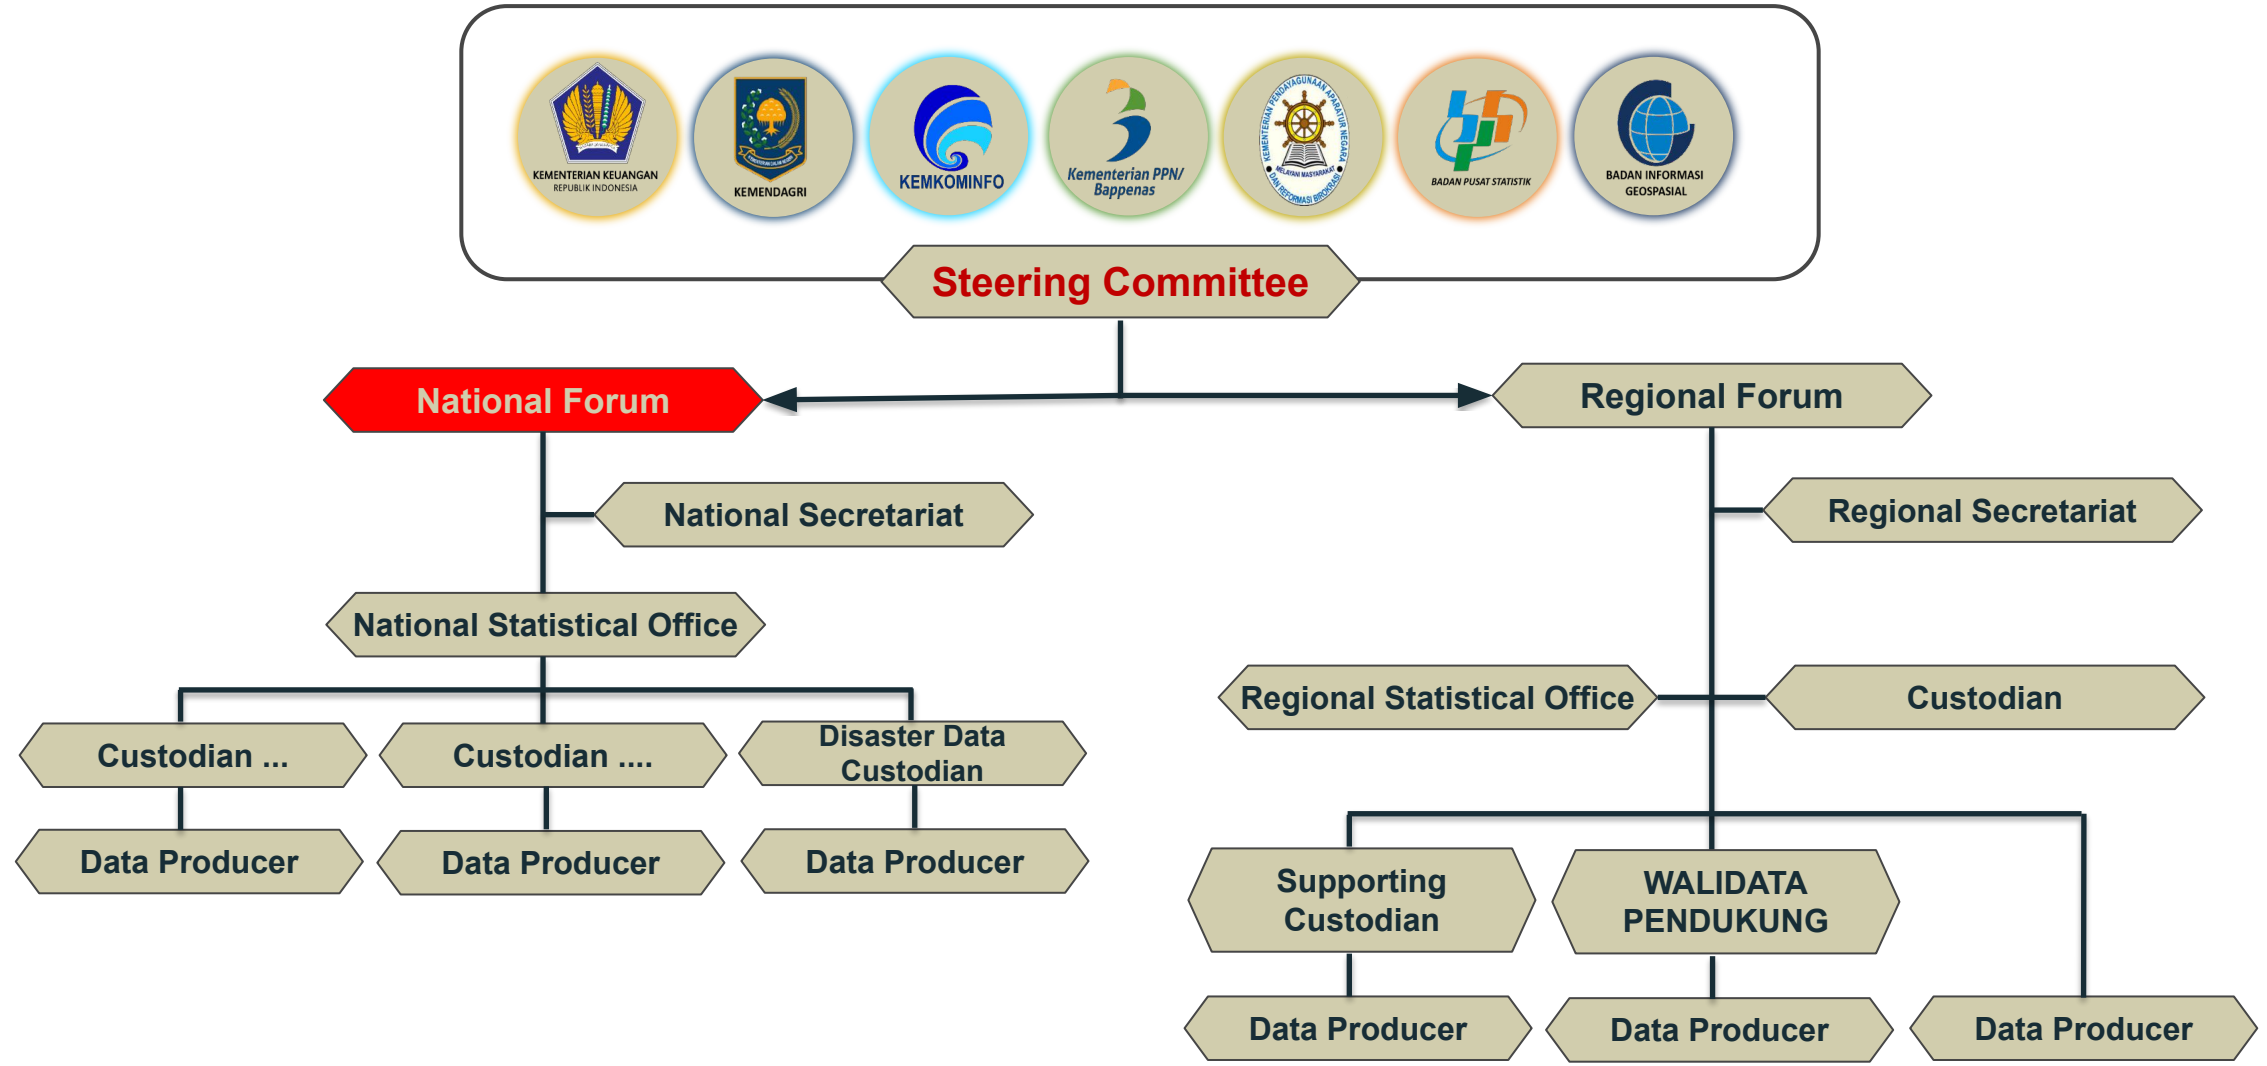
KEMENTERIAN KEUANGAN REPUBLIK INDONESIA

KEMENDAGRI

KEMKOMINFO

Kementerian PPN/ Bappenas

KEMENTERIAN PENDAYAGUNAAN APARATUR NEGARA DAN REFORMASI BIROKRASI

MELAYANI MASYARAKAT

BADAN PUSAT STATISTIK

BADAN INFORMASI GEOSPASIAL

Steering Committee

National Forum

Regional Forum

National Secretariat

Regional Secretariat

National Statistical Office

Regional Statistical Office

Custodian

Custodian ...

Custodian ....

Disaster Data Custodian

Data Producer

Data Producer

Data Producer

Supporting Custodian

WALIDATA PENDUKUNG

Data Producer

Data Producer

Data Producer